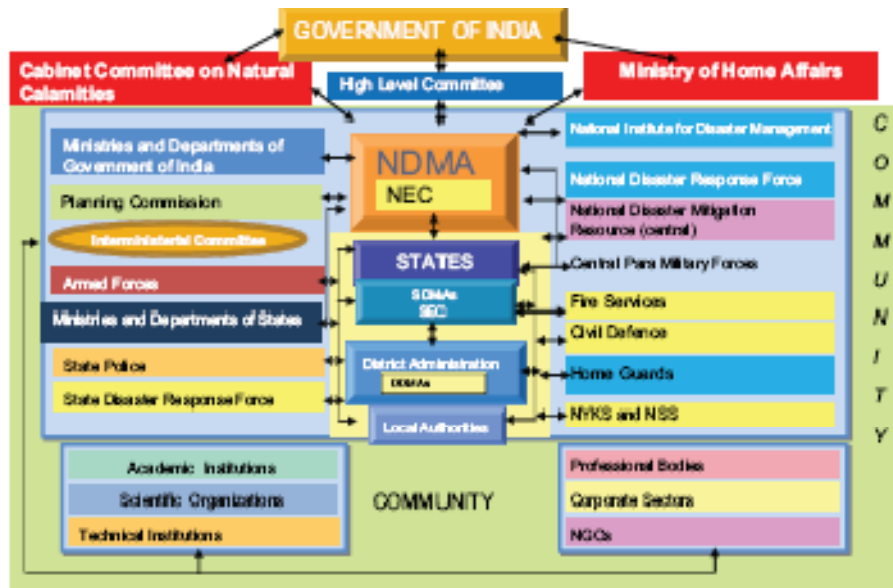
GOVERNMENT OF INDIA

Cabinet Committee on Natural Calamities

High Level Committee

Ministry of Home Affairs

C O M M U N I T Y

Ministries and Departments of Government of India

NDMA

NEC

National Institute for Disaster Management

National Disaster Response Force

Planning Commission

National Disaster Mitigation Resource (central)

Interministerial Committee

STATES

Central Para Military Forces

Armed Forces

SDMAs
SEC

Fire Services

Ministries and Departments of States

Civil Defence

State Police

District Administration

DDMAs

Home Guards

State Disaster Response Force

NYKS and NSS

Local Authorities

Academic Institutions

Professional Bodies

Scientific Organizations

COMMUNITY

Corporate Sectors

Technical Institutions

NGOs